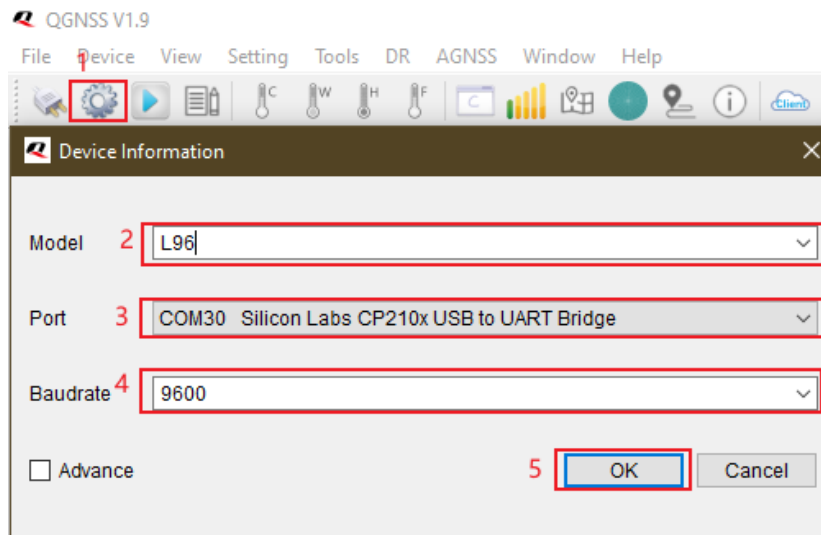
QGNSS V1.9

File Device View Setting Tools DR AGNSS Window Help

1

C W H F C

Client

Device Information

Model 2 L96

Port 3 COM30 Silicon Labs CP210x USB to UART Bridge

Baudrate 4 9600

Advance

5 OK Cancel